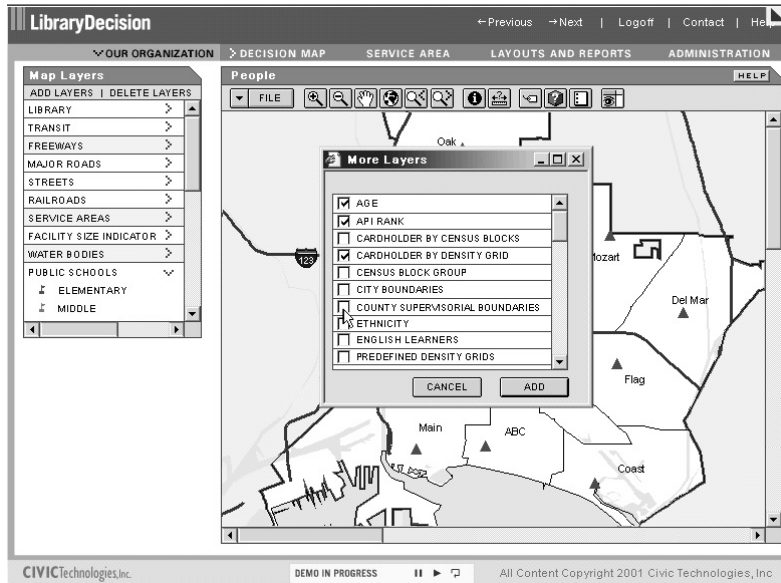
LibraryDecision

←Previous →Next | Logoff | Contact | He

OUR ORGANIZATION | DECISION MAP | SERVICE AREA | LAYOUTS AND REPORTS | ADMINISTRATION

Map Layers

ADD LAYERS | DELETE LAYERS

LIBRARY
TRANSIT
FREEWAYS
MAJOR ROADS
STREETS
RAILROADS
SERVICE AREAS
FACILITY SIZE INDICATOR
WATER BODIES
PUBLIC SCHOOLS
ELEMENTARY
MIDDLE

People

HELP

FILE

Oak

More Layers

AGE
API RANK
CARDHOLDER BY CENSUS BLOCKS
CARDHOLDER BY DENSITY GRID
CENSUS BLOCK GROUP
CITY BOUNDARIES
COUNTY SUPERVISORIAL BOUNDARIES
ETHNICITY
ENGLISH LEARNERS
PREDEFINED DENSITY GRIDS

CANCEL
ADD

123

Mozart
Del Mar
Flag
Main
ABC
Coast

CIVICTechnologies,Inc.

DEMO IN PROGRESS

All Content Copyright 2001 Civic Technologies, Inc.